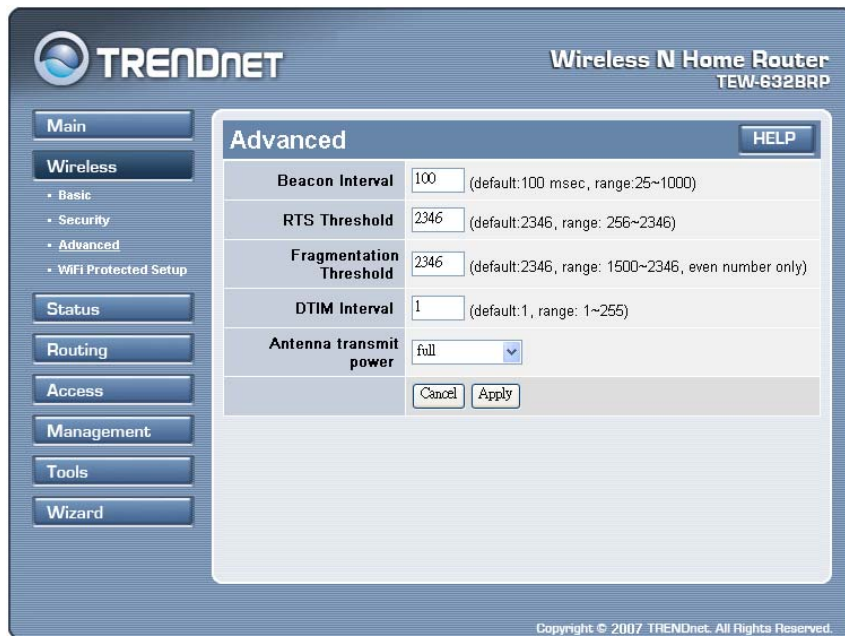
TRENDnET

Wireless N Home Router
TEW-632BRP

Main
Wireless
• Basic
• Security
• Advanced
• WiFi Protected Setup
Status
Routing
Access
Management
Tools
Wizard

Advanced

HELP

| | |
|---|---|
| Beacon Interval | 100 (default:100 msec, range:25~1000) |
| RTS Threshold | 2346 (default:2346, range: 256~2346) |
| Fragmentation Threshold | 2346 (default:2346, range: 1500~2346, even number only) |
| DTIM Interval | 1 (default:1, range: 1~255) |
| Antenna transmit power | full |
| | Cancel Apply |

Copyright © 2007 TRENDnet. All Rights Reserved.